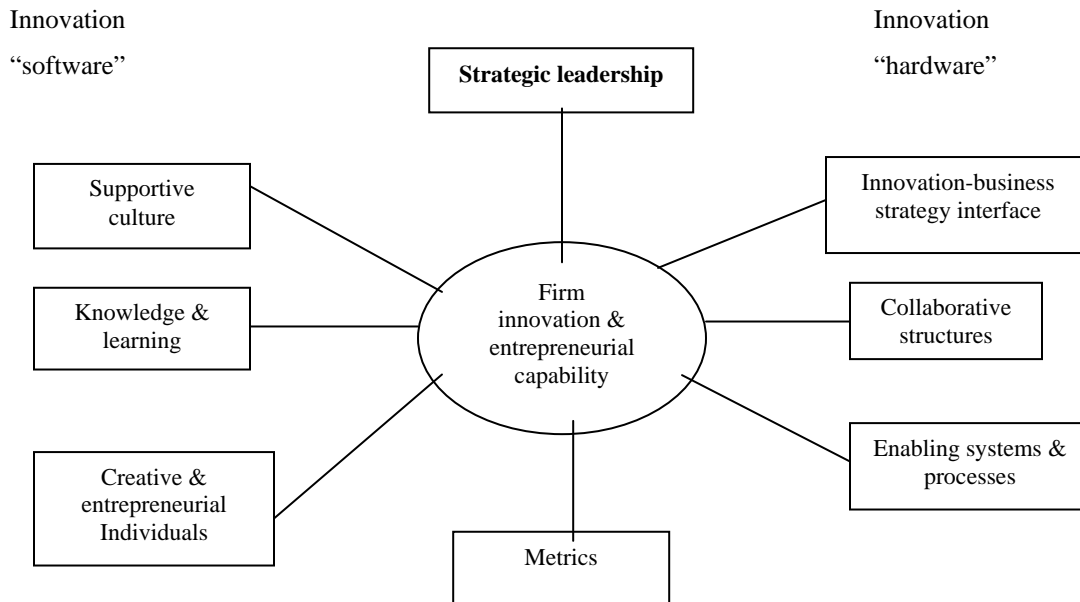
Innovation
"software"

Innovation
"hardware"

Strategic leadership

Supportive culture

Innovation-business strategy interface

Firm innovation & entrepreneurial capability

Knowledge & learning

Collaborative structures

Creative & entrepreneurial Individuals

Enabling systems & processes

Metrics